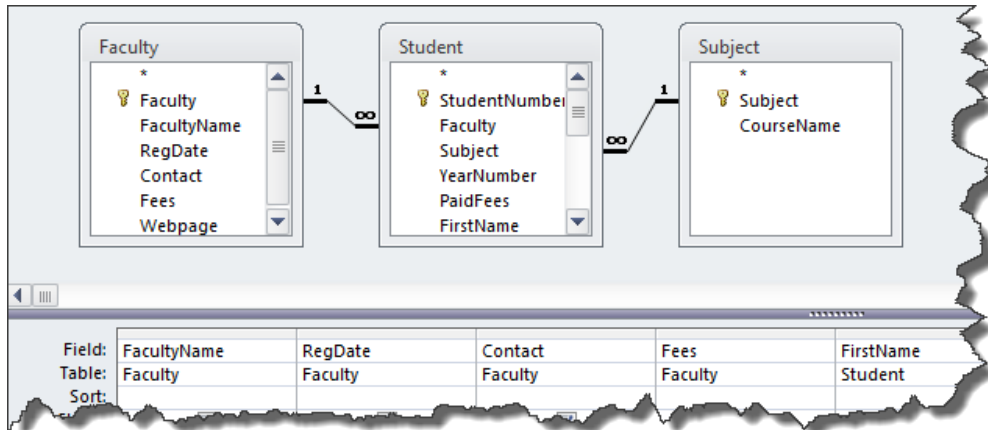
Faculty
*
Faculty
FacultyName
RegDate
Contact
Fees
Webpage

1
∞

Student
*
StudentNumber
Faculty
Subject
YearNumber
PaidFees
FirstName

∞
1

Subject
*
Subject
CourseName

| Field: | FacultyName | RegDate | Contact | Fees | FirstName |
|---|---|---|---|---|---|
| Table: | Faculty | Faculty | Faculty | Faculty | Student |
| Sort: | | | | | |